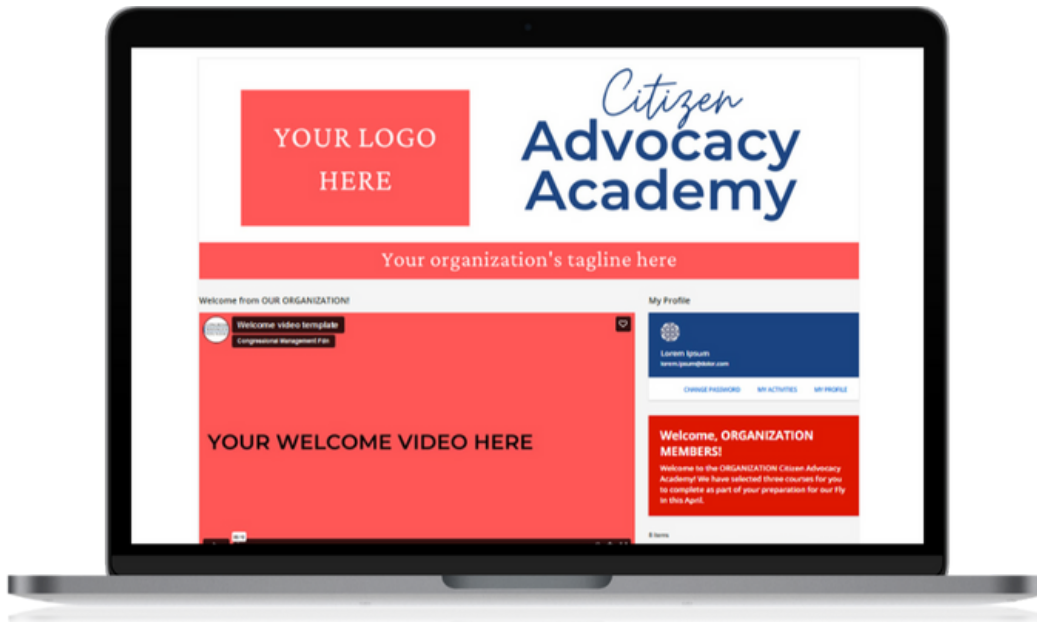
YOUR LOGO HERE

Citizen Advocacy Academy

Your organization's tagline here

Welcome from OUR ORGANIZATION!

Welcome video template

Congressional Management Fdn

YOUR WELCOME VIDEO HERE

My Profile

Lorem Ipsum

lorem.ipsum@dolor.com

CHANGE PASSWORD MY ACTIVITIES MY PROFILE

Welcome, ORGANIZATION MEMBERS!

Welcome to the ORGANIZATION Citizen Advocacy Academy! We have selected three courses for you to complete as part of your preparation for our Fly In this April.

8 items